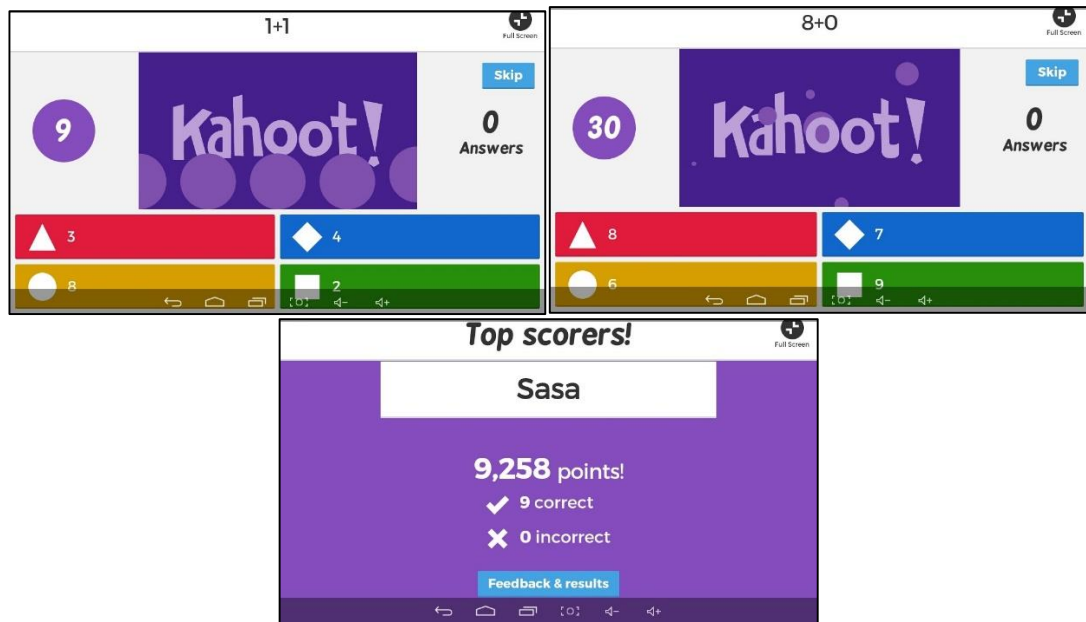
1+1

Full Screen

Skip

9

Kahoot!

0
Answers

3

4

8

2

8+0

Full Screen

Skip

30

Kahoot!

0
Answers

8

7

6

9

Top scorers!

Full Screen

Sasa

9,258 points!

9 correct

0 incorrect

Feedback & results